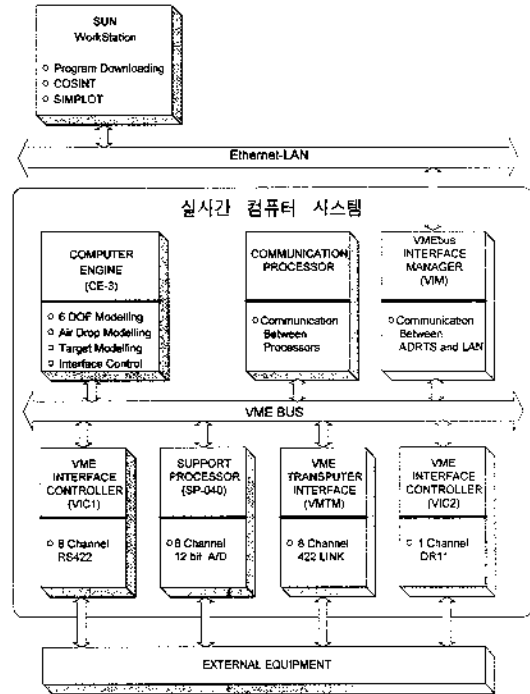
SUN
WorkStation

○ Program Downloading
○ COSINT
○ SIMPLOT

Ethernet-LAN

실시간 컴퓨터 시스템

COMPUTER ENGINE (CE-3)

○ 6 DOF Modelling
○ Air Drop Modelling
○ Target Modelling
○ Interface Control

COMMUNICATION PROCESSOR

○ Communication Between Processors

VMEbus INTERFACE MANAGER (VIM)

○ Communication Between ADRTS and LAN

VME BUS

VME INTERFACE CONTROLLER (VIC1)

○ 8 Channel RS422

SUPPORT PROCESSOR (SP-040)

○ 8 Channel 12 bit A/D

VME TRANSPUTER INTERFACE (VMTM)

○ 8 Channel 422 LINK

VME INTERFACE CONTROLLER (VIC2)

○ 1 Channel DR11

EXTERNAL EQUIPMENT